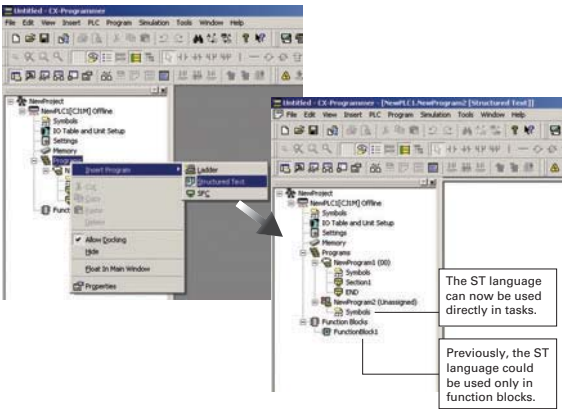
Untitled - CX-Programmer
File Edit View Insert PLC Program Simulation Tools Window Help

NewProject
NewPLC1[CJ1M] Offline
Symbols
IO Table and Unit Setup
Settings
Memory
Programs
Function

Insert Program
Cut
Copy
Paste
Delete
Allow Docking
Hide
Float In Main Window
Properties

Ladder
Structured Text
SFC

Untitled - CX-Programmer - [NewPLC1.NewProgram2 [Structured Text]]
File Edit View Insert PLC Program Simulation Tools Window Help

NewProject
NewPLC1[CJ1M] Offline
Symbols
IO Table and Unit Setup
Settings
Memory
Programs
NewProgram1 (00)
Symbols
Section1
END
NewProgram2 (Unassigned)
Symbols
Function Blocks
FunctionBlock1

The ST language can now be used directly in tasks.

Previously, the ST language could be used only in function blocks.